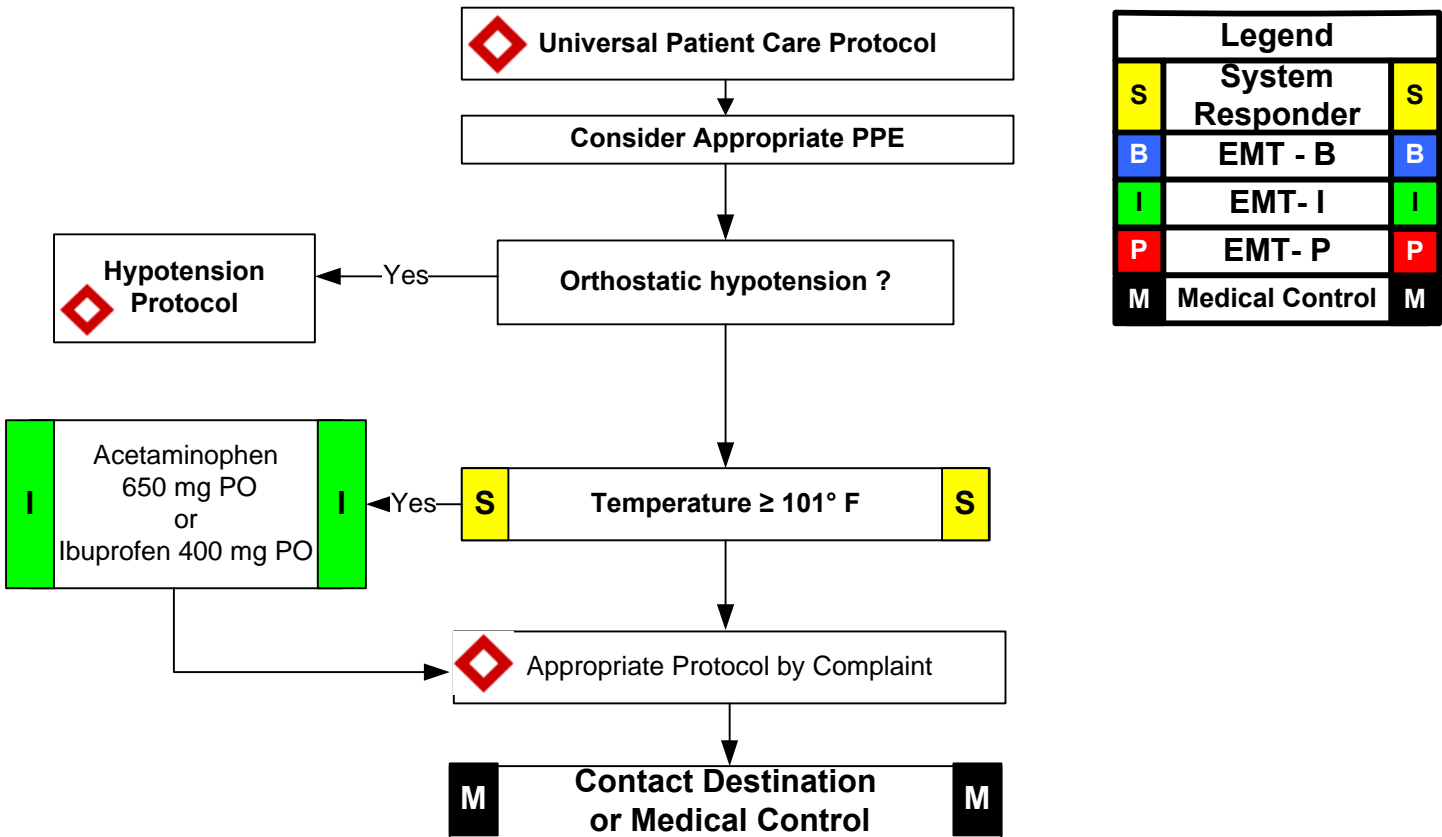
Universal Patient Care Protocol

Consider Appropriate PPE

Hypotension Protocol

Yes

Orthostatic hypotension ?

I Acetaminophen 650 mg PO or Ibuprofen 400 mg PO I

Yes

S Temperature ≥ 101° F S

Appropriate Protocol by Complaint

M Contact Destination or Medical Control M

| Legend | | |
|---|---|---|
| S | System Responder | S |
| B | EMT - B | B |
| I | EMT- I | I |
| P | EMT- P | P |
| M | Medical Control | M |